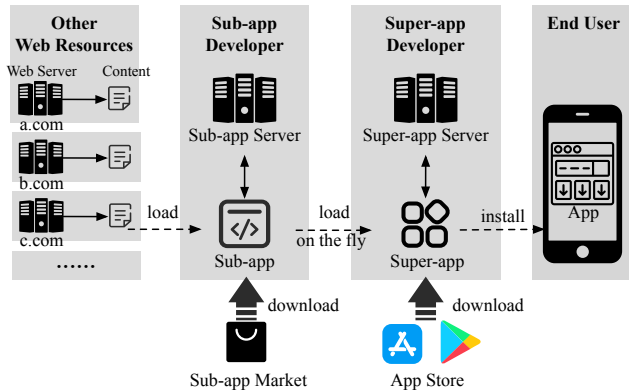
Other Web Resources

Web Server

Content

a.com

b.com

c.com

......

load

Sub-app Developer

Sub-app Server

Sub-app

download

Sub-app Market

load on the fly

Super-app Developer

Super-app Server

Super-app

download

App Store

install

End User

App